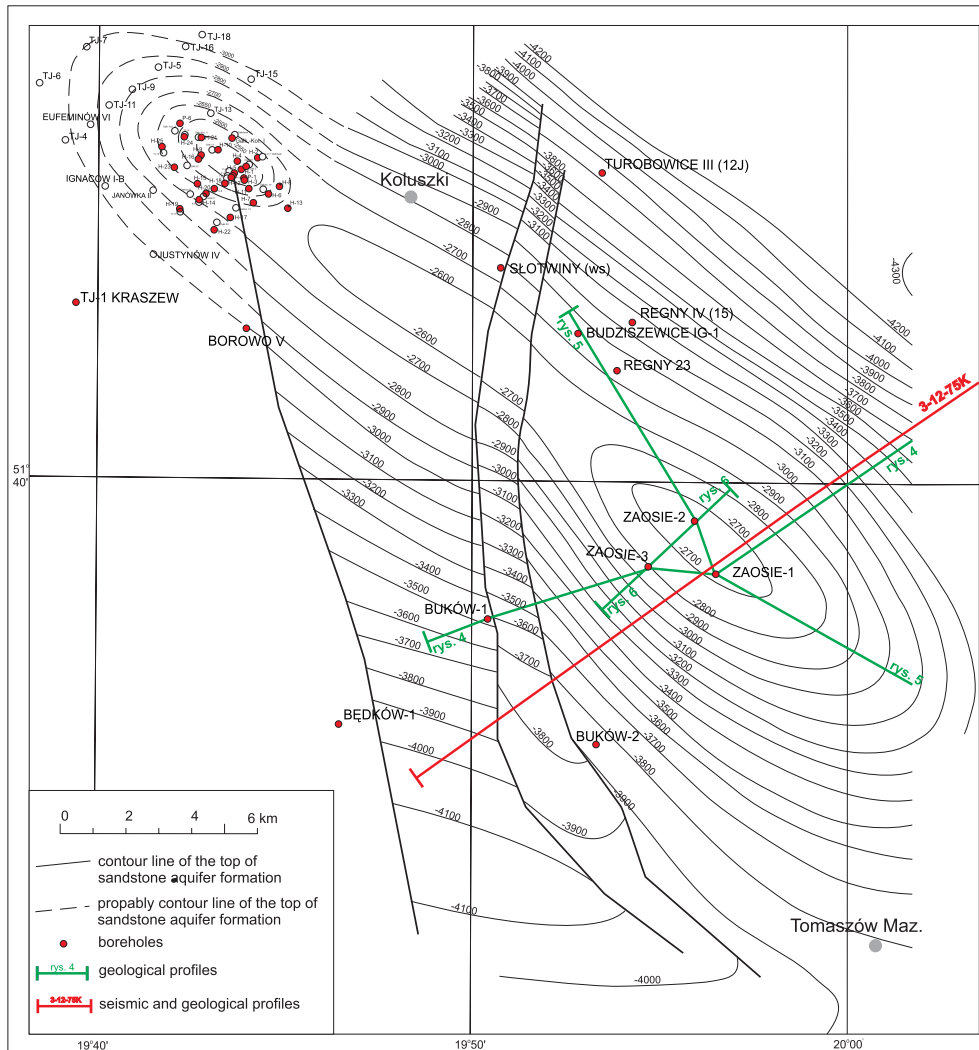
TJ-18
TJ-7
TJ-16
TJ-6
TJ-5
TJ-15
TJ-9
TJ-11
EUFEMINÓW VI
TJ-13
TJ-4
IGNACÓW I-B
JANÓWKA II
JUSTYNÓW IV
TJ-1 KRASZEW
BOROWO V
Koluszki
TUROBOWICE III (12J)
SŁOTWINY (ws)
REGNY IV (15)
BUDZISZEWICE IG-1
REGNY 23
ZAOSIE-2
ZAOSIE-3
ZAOSIE-1
BUKÓW-1
BĘDKÓW-1
BUKÓW-2
Tomaszów Maz.
3-12-75K
rys. 5
rys. 4
rys. 6
rys. 6
rys. 4
rys. 5
-4200
-4100
-4000
-3900
-3800
-3700
-3600
-3500
-3400
-3300
-3200
-3100
-3000
-2900
-2800
-2700
-2600
-4300
-4000
-4100
-3900
-3800
-3700
-3600
-3500
-3400
-3300
-3200
-3100
-3000
-2900
-2800
-2700
-2600
-2700
-2800
-2900
-3000
-3100
-3200
-3300
-3400
-3500
-3600
-3700
-3800
-3900
-4000
-4100
-4100
-4000
-3900
-3800
51°
40'
19°40'
19°50'
20°00'

0 2 4 6 km
contour line of the top of sandstone aquifer formation
propably contour line of the top of sandstone aquifer formation
boreholes
rys. 4 geological profiles
3-12-75K seismic and geological profiles